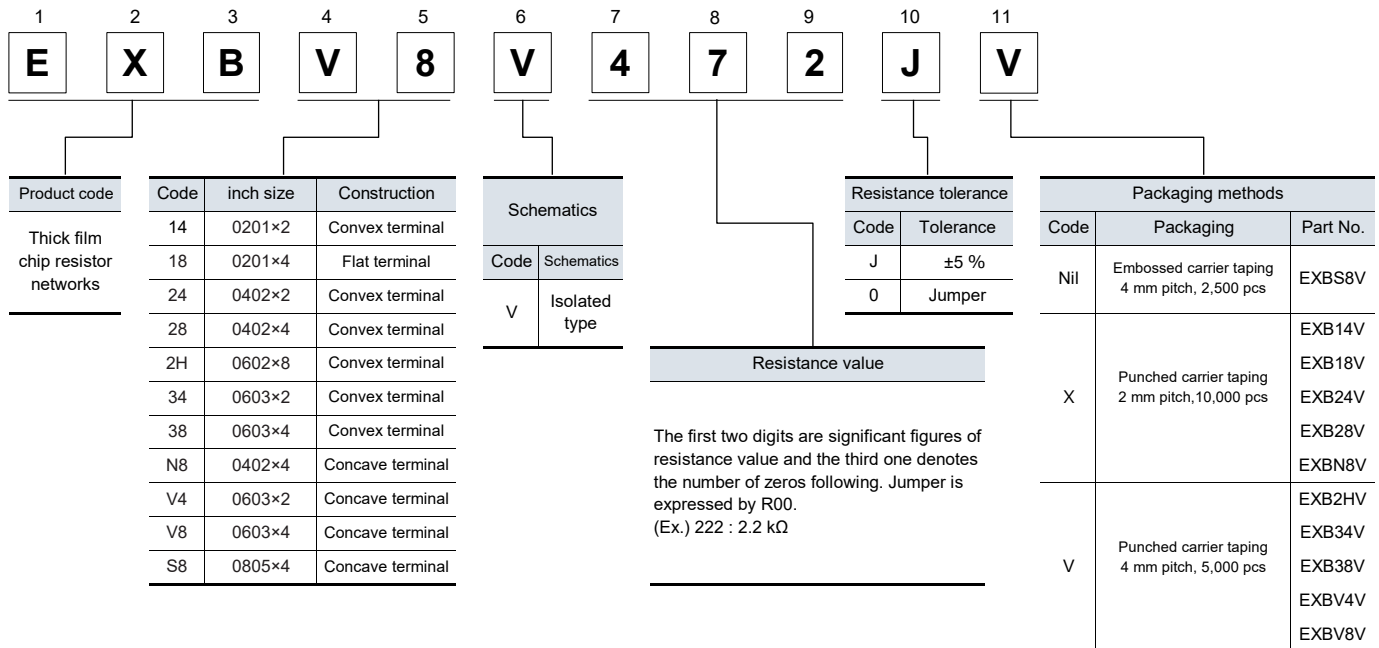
| 1 | 2 | 3 | 4 | 5 | 6 | 7 | 8 | 9 | 10 | 11 |
|---|---|---|---|---|---|---|---|---|---|---|
| E | X | B | V | 8 | V | 4 | 7 | 2 | J | V |

| Product code |
|---|
| Thick film chip resistor networks |

| Code | inch size | Construction |
|---|---|---|
| 14 | 0201×2 | Convex terminal |
| 18 | 0201×4 | Flat terminal |
| 24 | 0402×2 | Convex terminal |
| 28 | 0402×4 | Convex terminal |
| 2H | 0602×8 | Convex terminal |
| 34 | 0603×2 | Convex terminal |
| 38 | 0603×4 | Convex terminal |
| N8 | 0402×4 | Concave terminal |
| V4 | 0603×2 | Concave terminal |
| V8 | 0603×4 | Concave terminal |
| S8 | 0805×4 | Concave terminal |

Schematics

| Code | Schematics |
|---|---|
| V | Isolated type |

Resistance value

The first two digits are significant figures of resistance value and the third one denotes the number of zeros following. Jumper is expressed by R00.
(Ex.) 222 : 2.2 kΩ

Resistance tolerance

| Code | Tolerance |
|---|---|
| J | ±5 % |
| 0 | Jumper |

Packaging methods

| Code | Packaging | Part No. |
|---|---|---|
| Nil | Embossed carrier taping 4 mm pitch, 2,500 pcs | EXBS8V |
| X | Punched carrier taping 2 mm pitch,10,000 pcs | EXB14V EXB18V EXB24V EXB28V EXBN8V |
| V | Punched carrier taping 4 mm pitch, 5,000 pcs | EXB2HV EXB34V EXB38V EXBV4V EXBV8V |